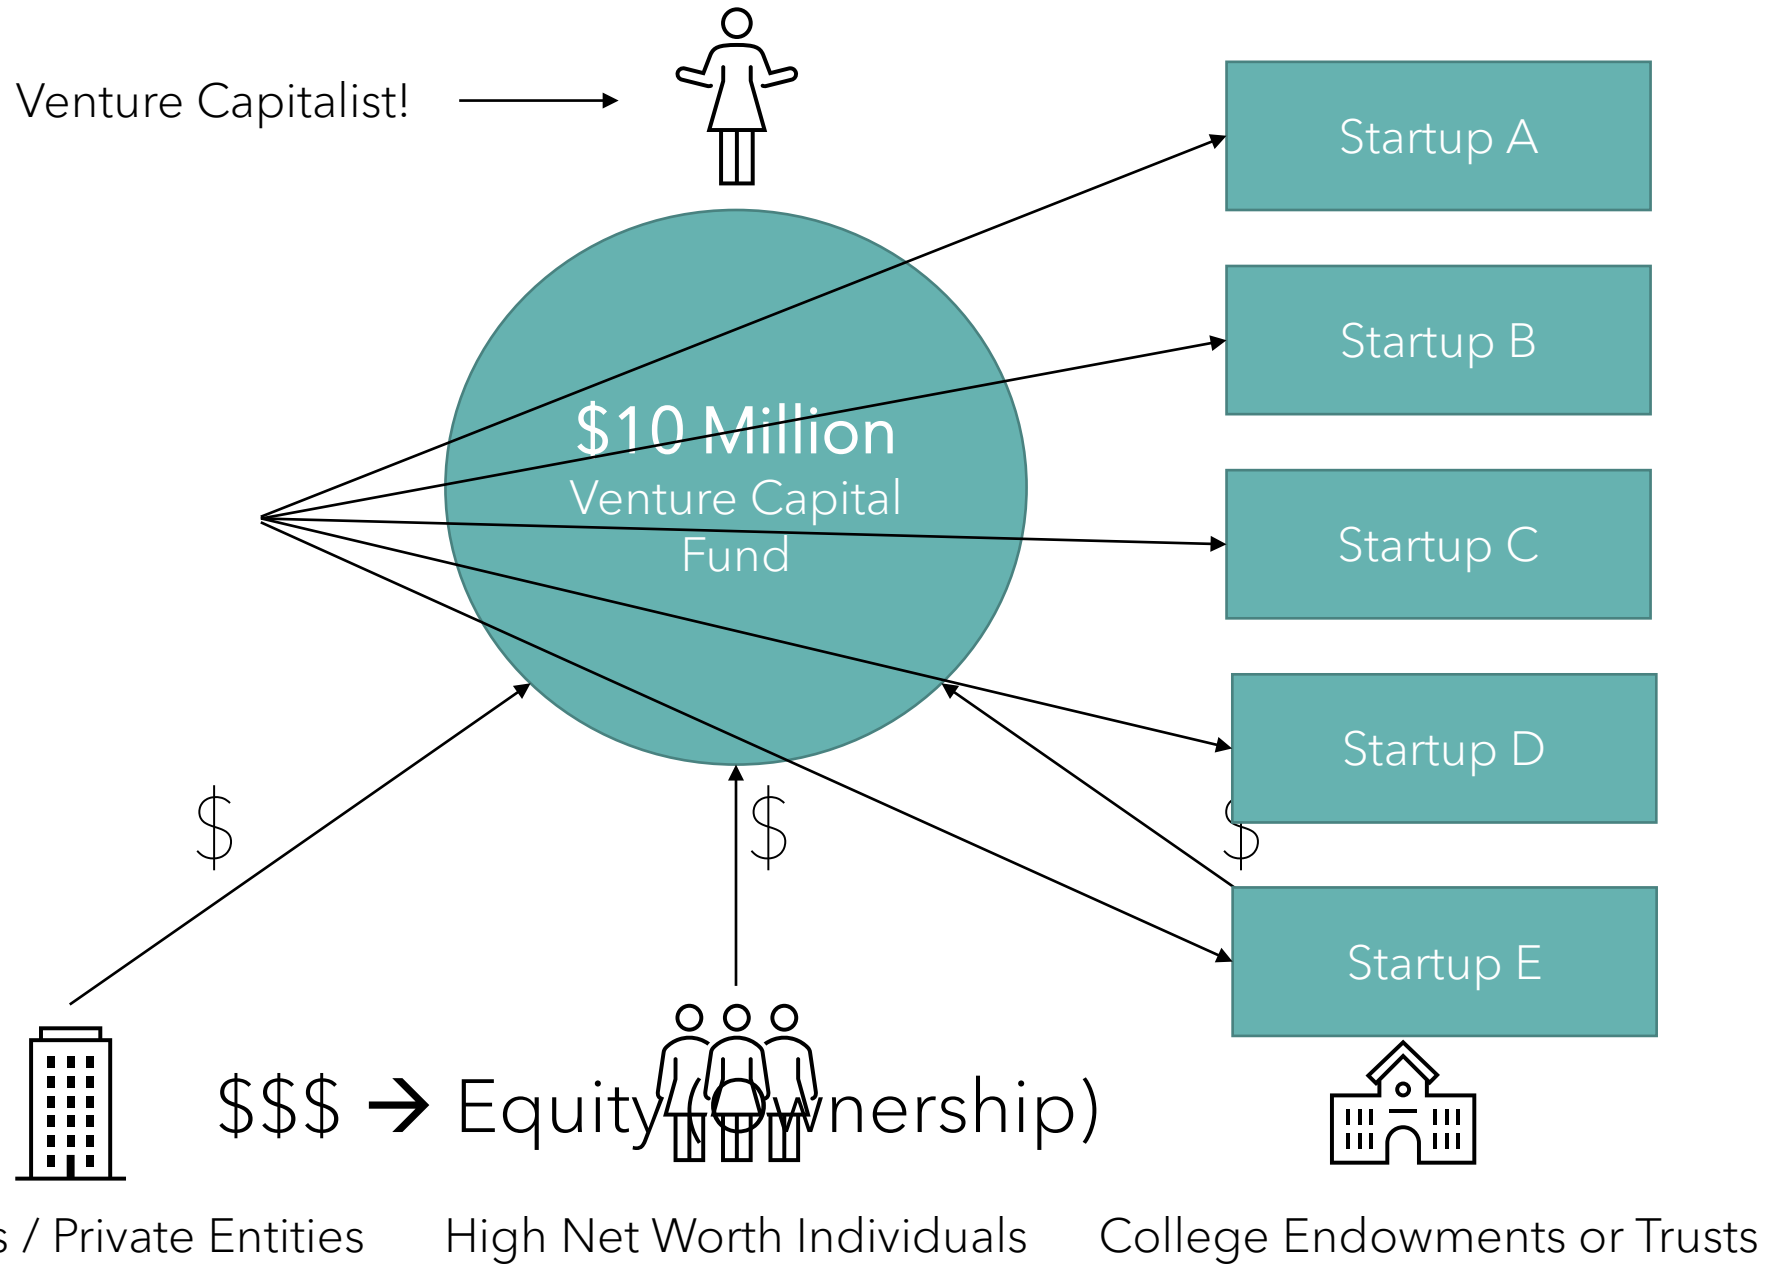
Venture Capitalist!

Startup A

Startup B

$10 Million
Venture Capital Fund

Startup C

Startup D

Startup E

$

$

$

$$$ → Equity (Ownership)

s / Private Entities

High Net Worth Individuals

College Endowments or Trusts